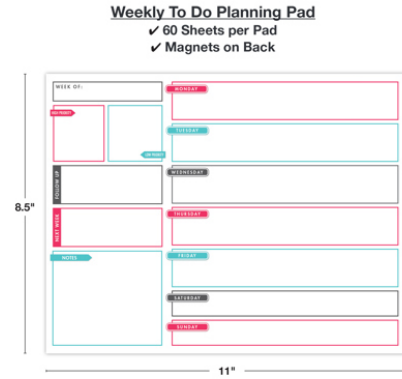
Weekly To Do Planning Pad
✔ 60 Sheets per Pad
✔ Magnets on Back

8.5"

WEEK OF:

HIGH PRIORITY

LOW PRIORITY

FOLLOW UP

NEXT WEEK

NOTES

MONDAY

TUESDAY

WEDNESDAY

THURSDAY

FRIDAY

SATURDAY

SUNDAY

11"